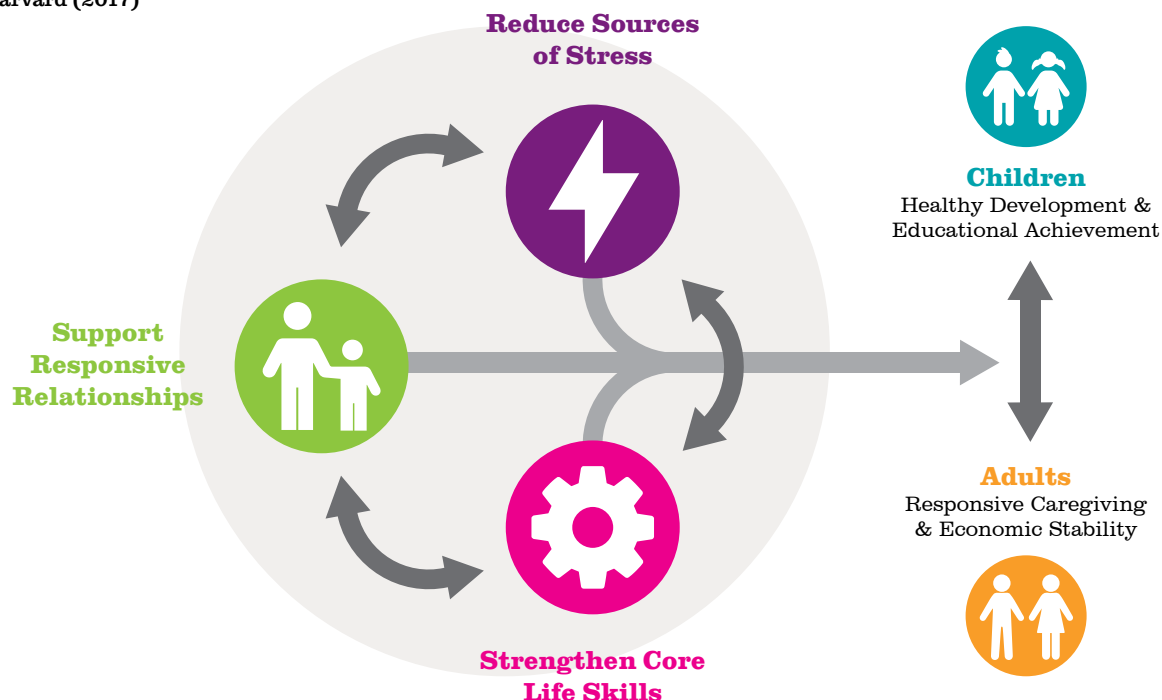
arvard (2017)

Reduce Sources of Stress

Support Responsive Relationships

Strengthen Core Life Skills

Children
Healthy Development & Educational Achievement

Adults
Responsive Caregiving & Economic Stability